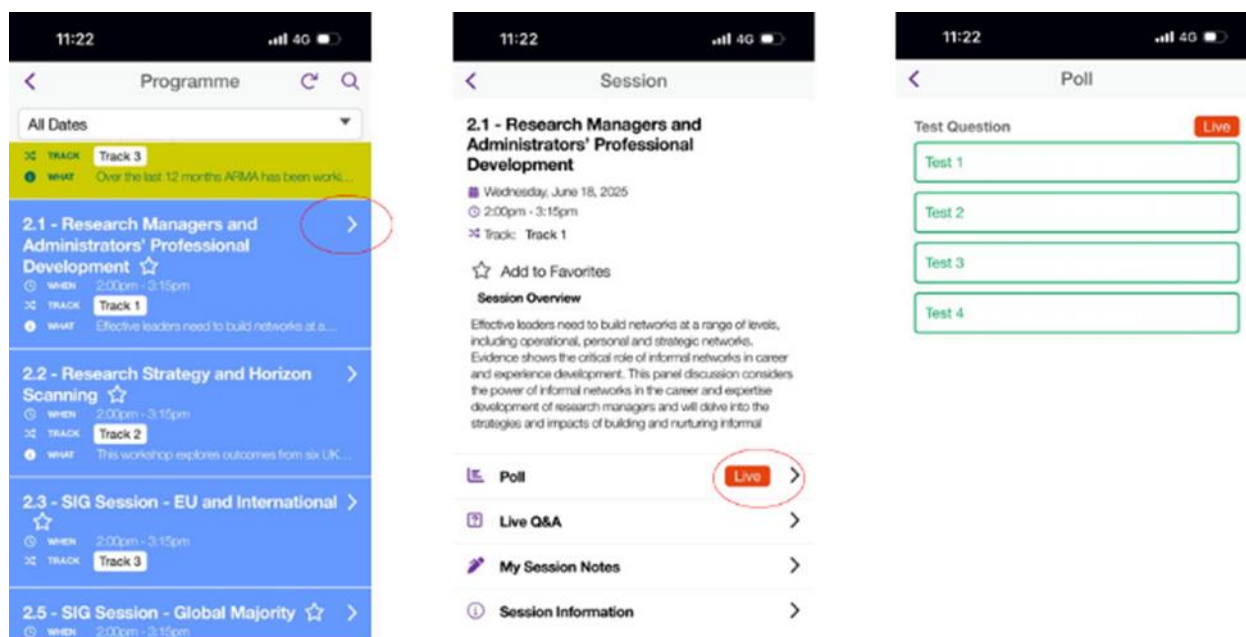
11:22 4G

Programme

All Dates

TRACK Track 3
WHAT Over the last 12 months ARMA has been worki...

2.1 - Research Managers and Administrators' Professional Development
WHEN 2:00pm - 3:15pm
TRACK Track 1
WHAT Effective leaders need to build networks at a...

2.2 - Research Strategy and Horizon Scanning
WHEN 2:00pm - 3:15pm
TRACK Track 2
WHAT This workshop explores outcomes from six UK...

2.3 - SIG Session - EU and International
WHEN 2:00pm - 3:15pm
TRACK Track 3

2.5 - SIG Session - Global Majority
WHEN 2:00pm - 3:15pm

11:22 4G

Session

2.1 - Research Managers and Administrators' Professional Development

Wednesday, June 18, 2025
2:00pm - 3:15pm
Track: Track 1

Add to Favorites

Session Overview

Effective leaders need to build networks at a range of levels, including operational, personal and strategic networks. Evidence shows the critical role of informal networks in career and experience development. This panel discussion considers the power of informal networks in the career and expertise development of research managers and will delve into the strategies and impacts of building and nurturing informal

Poll Live
Live Q&A
My Session Notes
Session Information

11:22 4G

Poll

Test Question Live
Test 1
Test 2
Test 3
Test 4